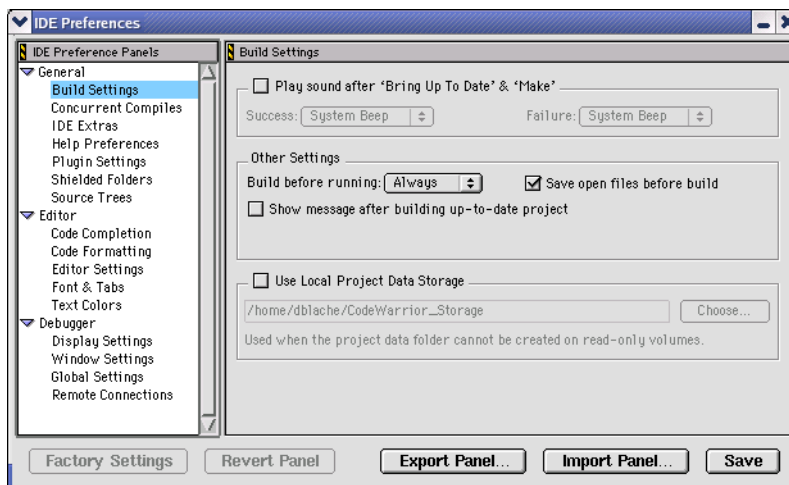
IDE Preferences

IDE Preference Panels

General
Build Settings
Concurrent Compiles
IDE Extras
Help Preferences
Plugin Settings
Shielded Folders
Source Trees
Editor
Code Completion
Code Formatting
Editor Settings
Font & Tabs
Text Colors
Debugger
Display Settings
Window Settings
Global Settings
Remote Connections

Build Settings

Play sound after 'Bring Up To Date' & 'Make'

Success: System Beep

Failure: System Beep

Other Settings

Build before running: Always

Save open files before build

Show message after building up-to-date project

Use Local Project Data Storage

/home/dblache/CodeWarrior_Storage

Choose...

Used when the project data folder cannot be created on read-only volumes.

Factory Settings

Revert Panel

Export Panel...

Import Panel...

Save